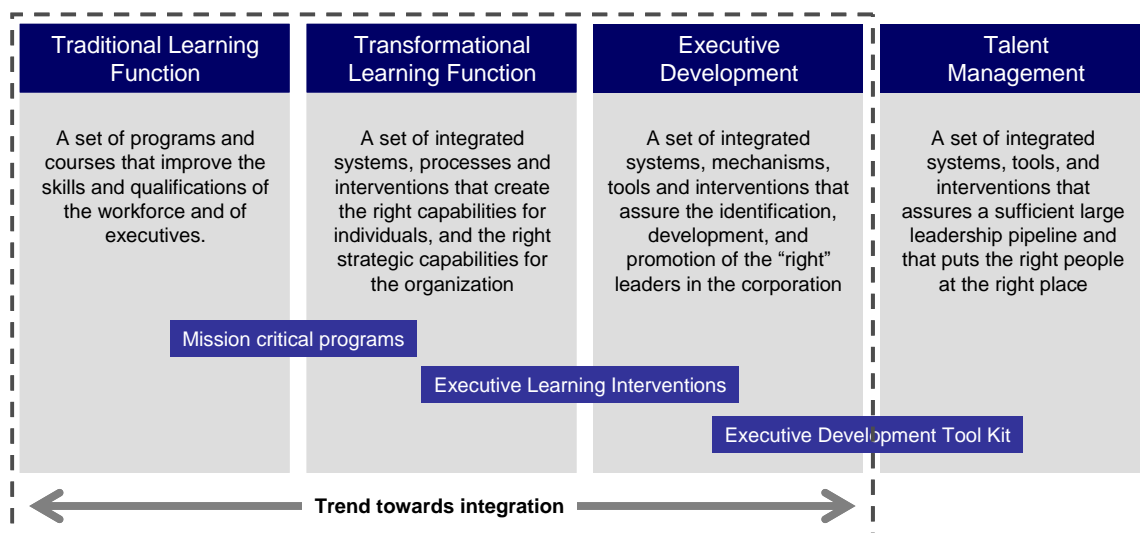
Traditional Learning Function

A set of programs and courses that improve the skills and qualifications of the workforce and of executives.

Transformational Learning Function

A set of integrated systems, processes and interventions that create the right capabilities for individuals, and the right strategic capabilities for the organization

Executive Development

A set of integrated systems, mechanisms, tools and interventions that assure the identification, development, and promotion of the “right” leaders in the corporation

Talent Management

A set of integrated systems, tools, and interventions that assures a sufficient large leadership pipeline and that puts the right people at the right place

Mission critical programs

Executive Learning Interventions

Executive Development Tool Kit

Trend towards integration